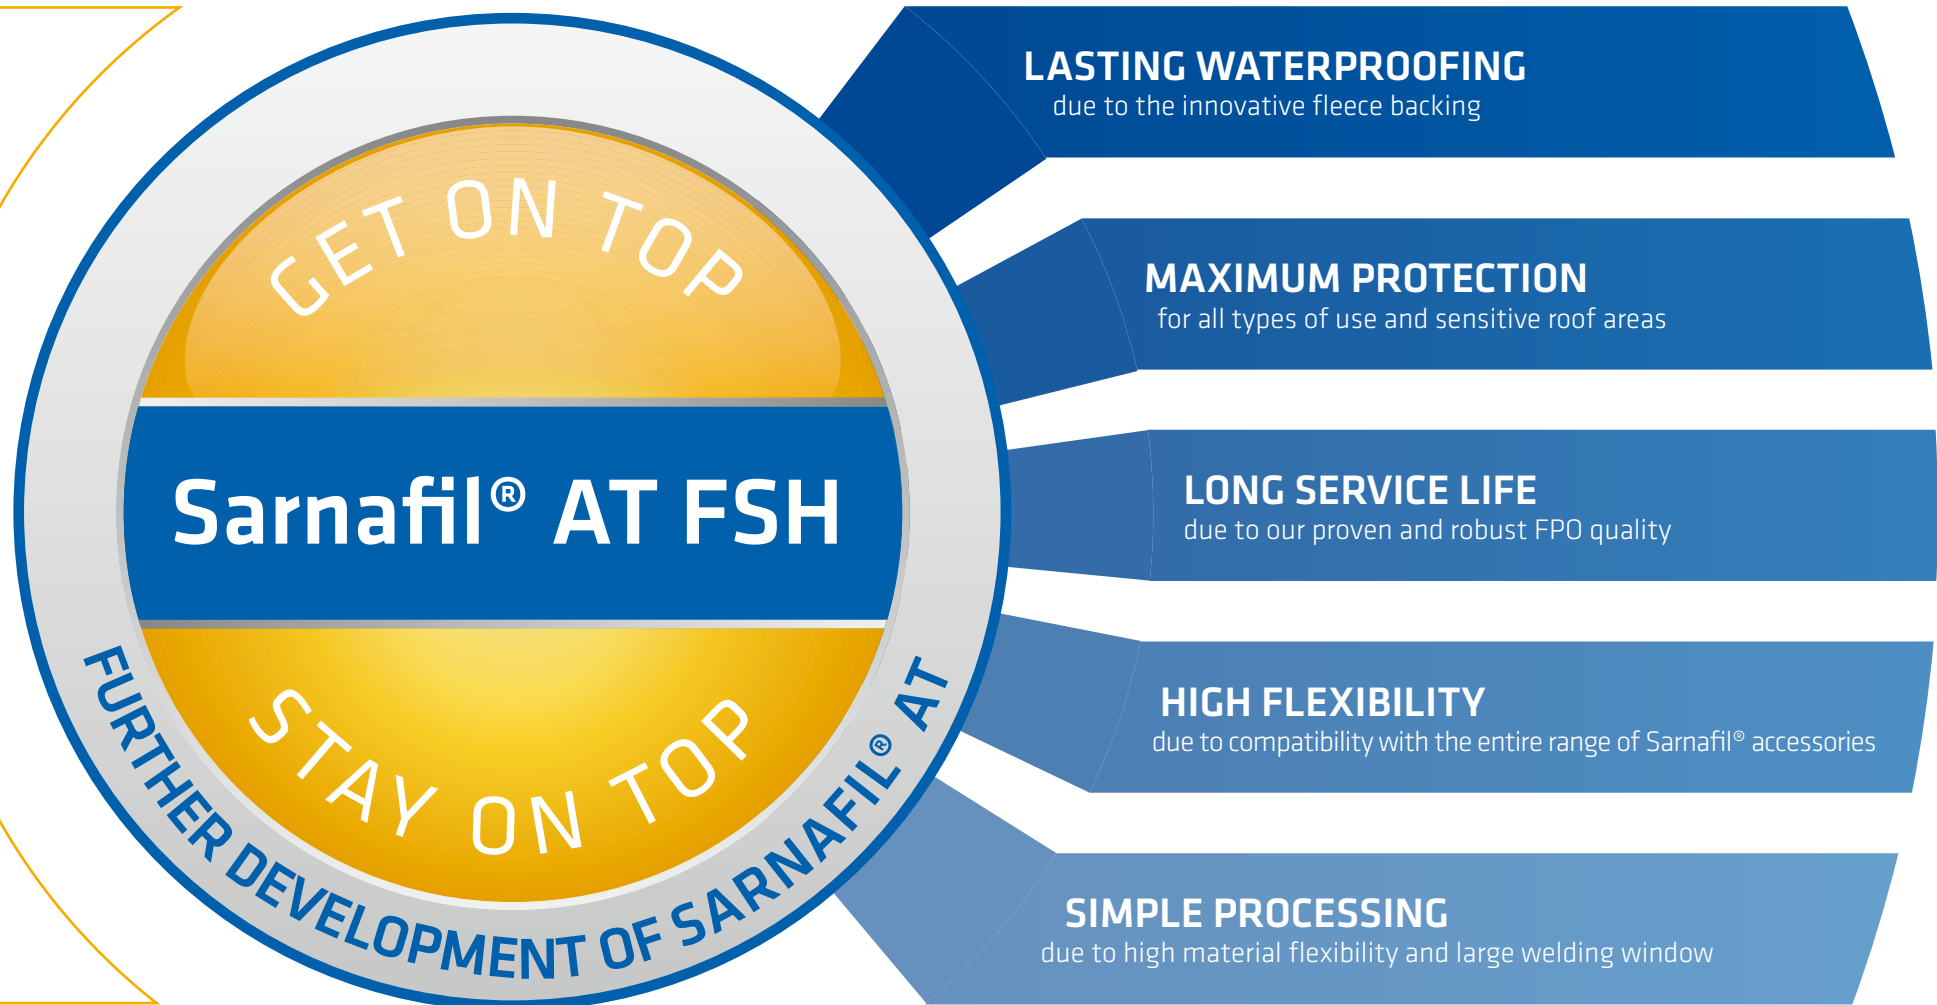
GET ON TOP

Sarnafil® AT FSH

STAY ON TOP

FURTHER DEVELOPMENT OF SARNAFIL® AT

LASTING WATERPROOFING
due to the innovative fleece backing

MAXIMUM PROTECTION
for all types of use and sensitive roof areas

LONG SERVICE LIFE
due to our proven and robust FPO quality

HIGH FLEXIBILITY
due to compatibility with the entire range of Sarnafil® accessories

SIMPLE PROCESSING
due to high material flexibility and large welding window